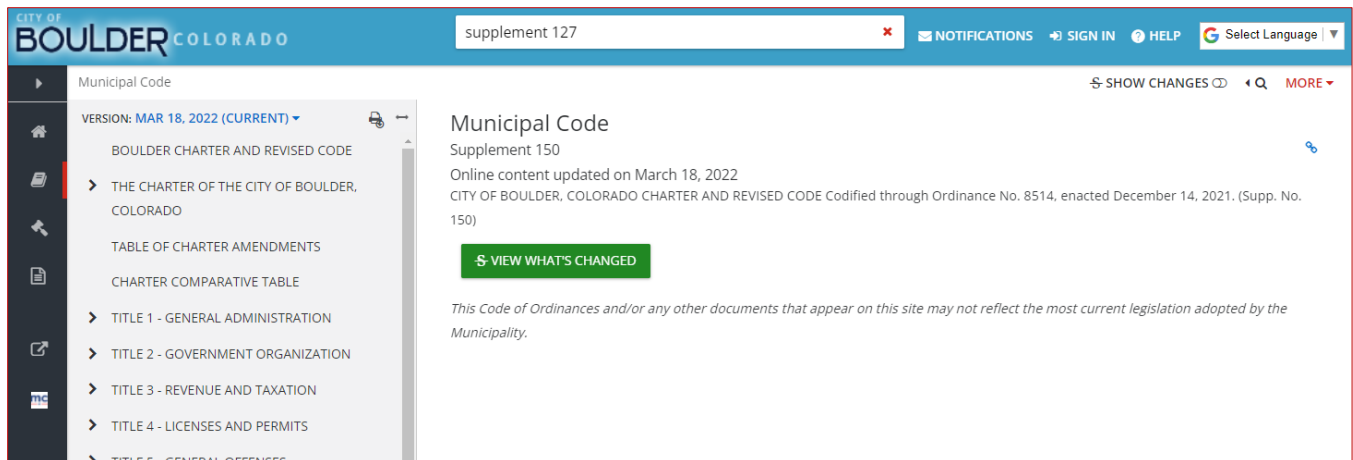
CITY OF BOULDER COLORADO

supplement 127

NOTIFICATIONS SIGN IN HELP Select Language

Municipal Code

SHOW CHANGES MORE

VERSION: MAR 18, 2022 (CURRENT)

BOULDER CHARTER AND REVISED CODE

THE CHARTER OF THE CITY OF BOULDER, COLORADO

TABLE OF CHARTER AMENDMENTS

CHARTER COMPARATIVE TABLE

TITLE 1 - GENERAL ADMINISTRATION

TITLE 2 - GOVERNMENT ORGANIZATION

TITLE 3 - REVENUE AND TAXATION

TITLE 4 - LICENSES AND PERMITS

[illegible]

Municipal Code

Supplement 150

Online content updated on March 18, 2022

CITY OF BOULDER, COLORADO CHARTER AND REVISED CODE Codified through Ordinance No. 8514, enacted December 14, 2021. (Supp. No. 150)

VIEW WHAT'S CHANGED

This Code of Ordinances and/or any other documents that appear on this site may not reflect the most current legislation adopted by the Municipality.